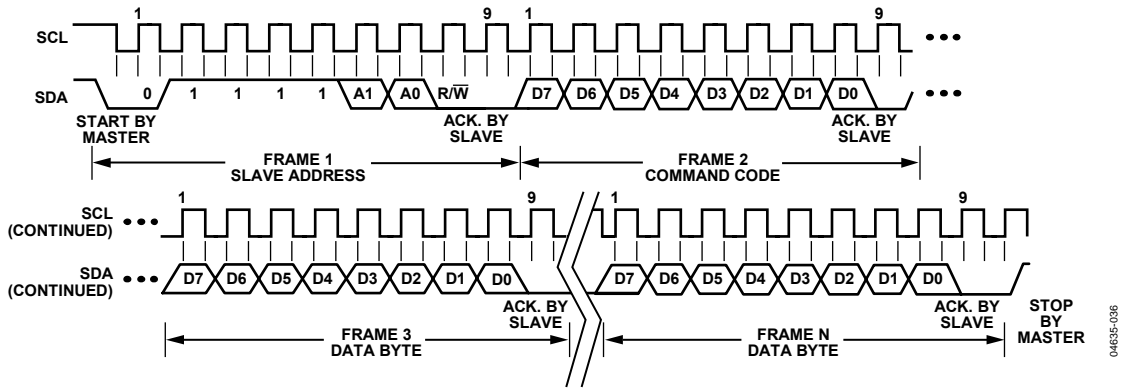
1 9 1 9

SCL

SDA 0 1 1 1 1 A1 A0 $R/\overline{W}$ D7 D6 D5 D4 D3 D2 D1 D0

START BY MASTER

ACK. BY SLAVE

ACK. BY SLAVE

FRAME 1 SLAVE ADDRESS

FRAME 2 COMMAND CODE

1 9 1 9

SCL (CONTINUED)

SDA (CONTINUED) D7 D6 D5 D4 D3 D2 D1 D0 D7 D6 D5 D4 D3 D2 D1 D0

ACK. BY SLAVE

ACK. BY SLAVE

STOP BY MASTER

FRAME 3 DATA BYTE

FRAME N DATA BYTE

04635-036